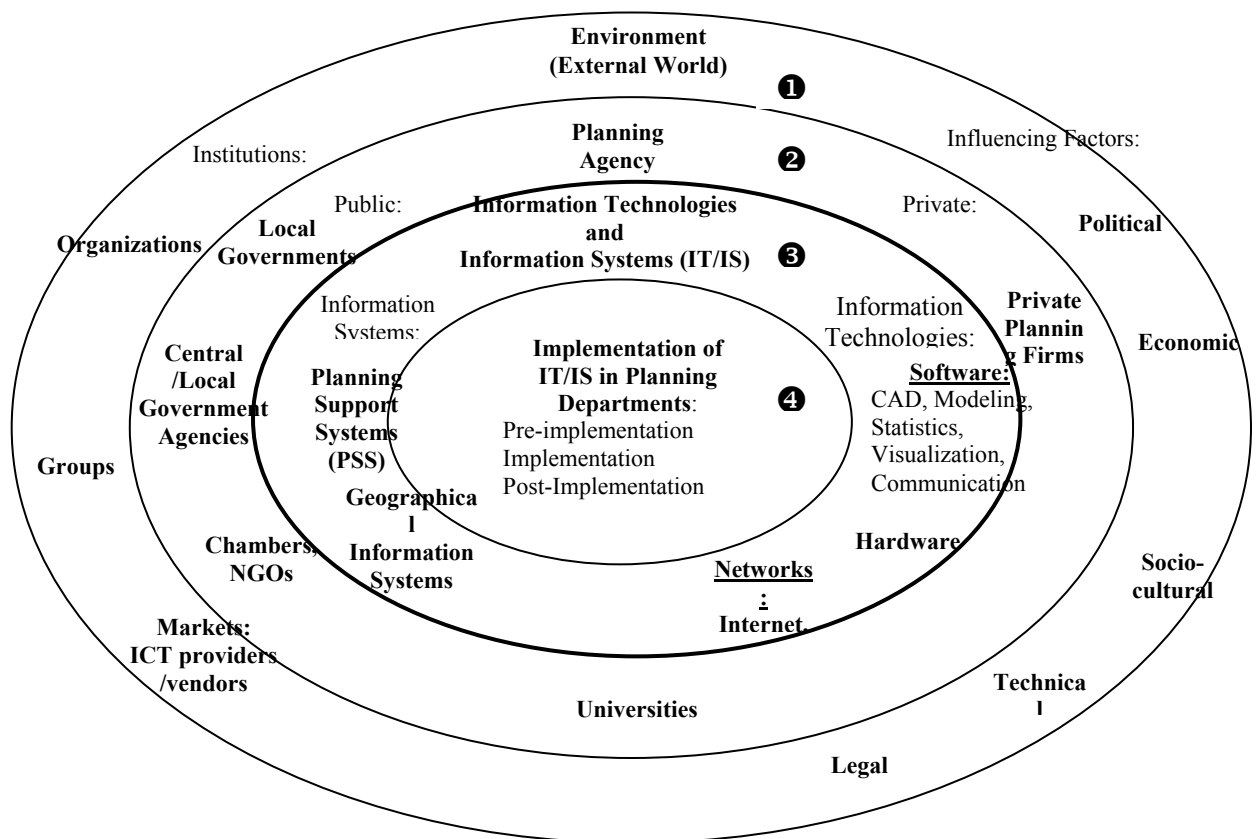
Environment (External World)

❶

Institutions:

Influencing Factors:

Planning Agency

❷

Public:

Private:

Information Technologies and Information Systems (IT/IS)

❸

Organizations

Local Governments

Political

Information Systems:

Information Technologies:

Private Planning Firms

Economic

Central /Local Government Agencies

Planning Support Systems (PSS)

Implementation of IT/IS in Planning Departments:
Pre-implementation
Implementation
Post-Implementation

❹

Software:
CAD, Modeling,
Statistics,
Visualization,
Communication

Groups

Geographical Information Systems

Hardware

Chambers, NGOs

Networks:
Internet,

Socio-cultural

Markets:
ICT providers /vendors

Universities

Technical

Legal